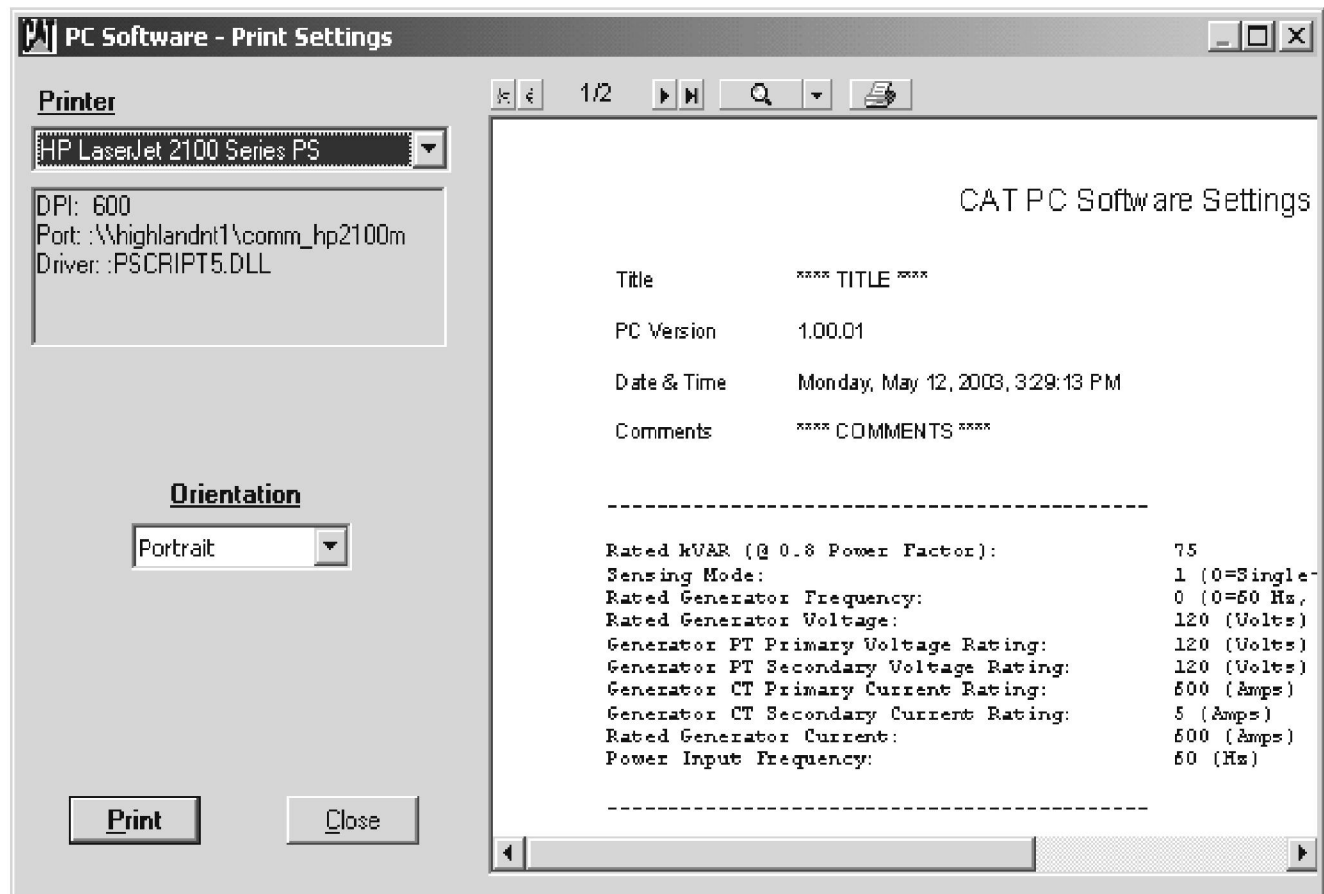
CAT PC Software - Print Settings

Printer

HP LaserJet 2100 Series PS

DPI: 600
Port: :\\highlandnt1\comm_hp2100m
Driver: :PSCRIPT5.DLL

Orientation

Portrait

Print

Close

1/2

CAT PC Software Settings

| | |
|---|---|
| Title | **** TITLE **** |
| PC Version | 1.00.01 |
| Date & Time | Monday, May 12, 2003, 3:29:13 PM |
| Comments | **** COMMENTS **** |

---------------------------------------------

| | |
|---|---|
| Rated kVAR (@ 0.8 Power Factor): | 75 |
| Sensing Mode: | 1 (0=Single- |
| Rated Generator Frequency: | 0 (0=50 Hz, |
| Rated Generator Voltage: | 120 (Volts) |
| Generator PT Primary Voltage Rating: | 120 (Volts) |
| Generator PT Secondary Voltage Rating: | 120 (Volts) |
| Generator CT Primary Current Rating: | 500 (Amps) |
| Generator CT Secondary Current Rating: | 5 (Amps) |
| Rated Generator Current: | 500 (Amps) |
| Power Input Frequency: | 60 (Hz) |

---------------------------------------------